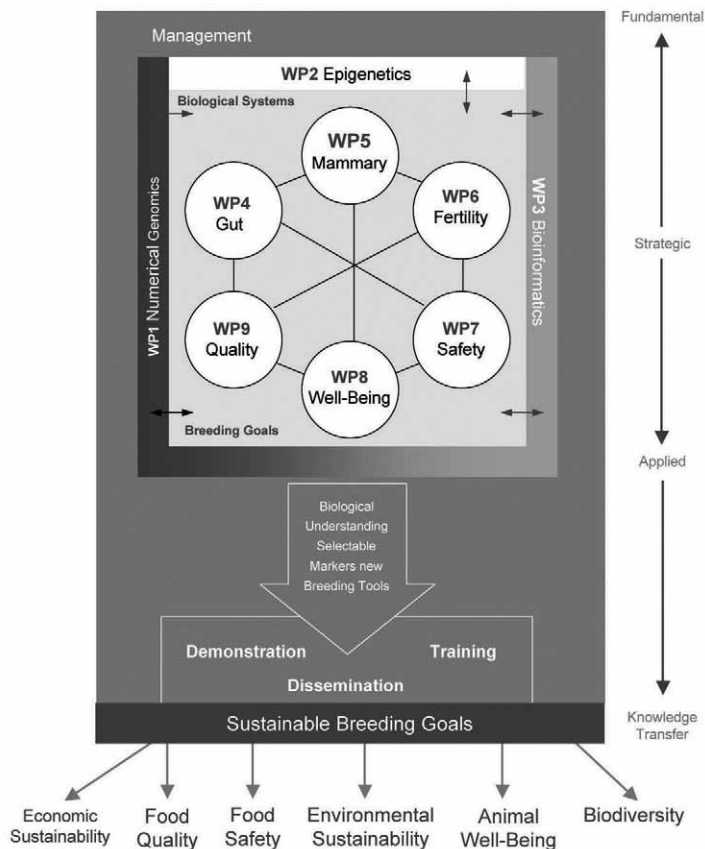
Management

WP2 Epigenetics

Biological Systems

WP1 Numerical Genomics

WP3 Bioinformatics

WP5 Mammary

WP4 Gut

WP6 Fertility

WP9 Quality

WP7 Safety

WP8 Well-Being

Breeding Goals

Biological Understanding Selectable Markers new Breeding Tools

Demonstration

Training

Dissemination

Sustainable Breeding Goals

Fundamental

Strategic

Applied

Knowledge Transfer

Economic Sustainability

Food Quality

Food Safety

Environmental Sustainability

Animal Well-Being

Biodiversity